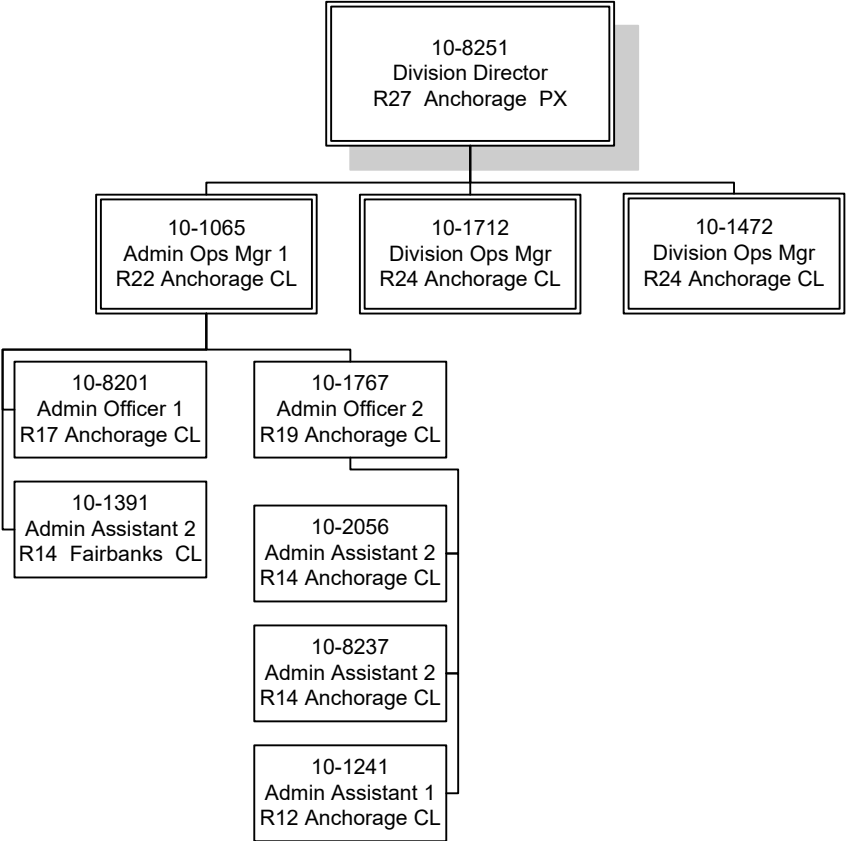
10-8251
Division Director
R27 Anchorage PX

10-1065
Admin Ops Mgr 1
R22 Anchorage CL

10-1712
Division Ops Mgr
R24 Anchorage CL

10-1472
Division Ops Mgr
R24 Anchorage CL

10-8201
Admin Officer 1
R17 Anchorage CL

10-1391
Admin Assistant 2
R14 Fairbanks CL

10-1767
Admin Officer 2
R19 Anchorage CL

10-2056
Admin Assistant 2
R14 Anchorage CL

10-8237
Admin Assistant 2
R14 Anchorage CL

10-1241
Admin Assistant 1
R12 Anchorage CL